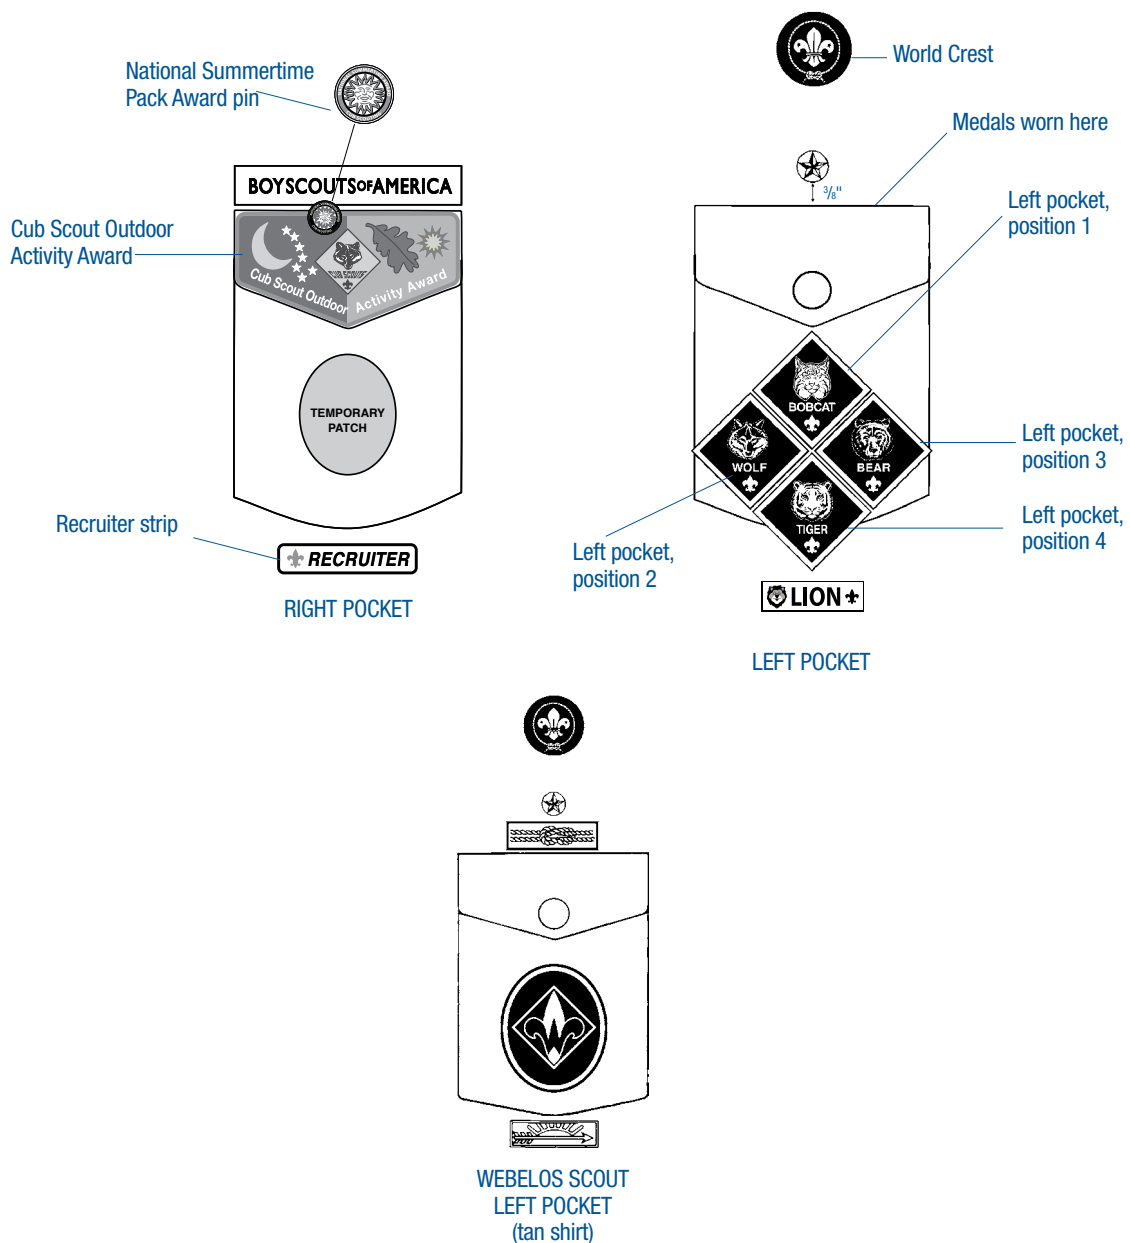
National Summertime Pack Award pin

BOY SCOUTS OF AMERICA

Cub Scout Outdoor Activity Award

Cub Scout Outdoor Activity Award

TEMPORARY PATCH

Recruiter strip

RECRUITER

RIGHT POCKET

World Crest

Medals worn here

$\frac{3}{8}$"

Left pocket, position 1

BOBCAT

WOLF

BEAR

TIGER

Left pocket, position 3

Left pocket, position 4

Left pocket, position 2

LION

LEFT POCKET

WEBELOS SCOUT LEFT POCKET (tan shirt)